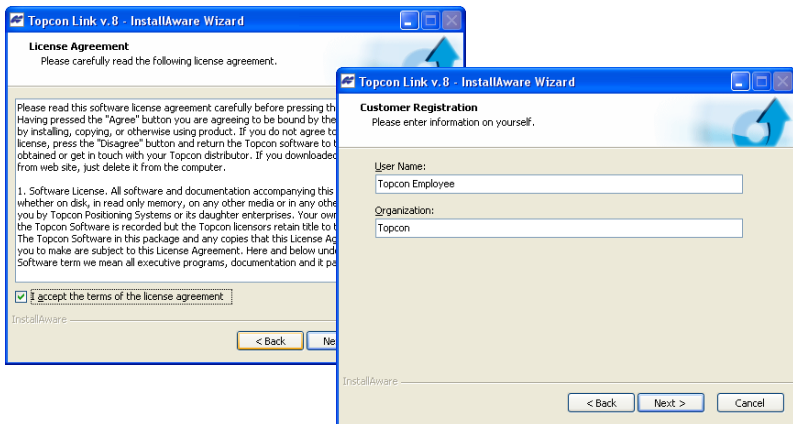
Topcon Link v.8 - InstallAware Wizard

License Agreement
Please carefully read the following license agreement.

Please read this software license agreement carefully before pressing th
Having pressed the "Agree" button you are agreeing to be bound by the
by installing, copying, or otherwise using product. If you do not agree to
license, press the "Disagree" button and return the Topcon software to t
obtained or get in touch with your Topcon distributor. If you downloaded
from web site, just delete it from the computer.

1. Software License. All software and documentation accompanying this
whether on disk, in read only memory, on any other media or in any othe
you by Topcon Positioning Systems or its daughter enterprises. Your own
the Topcon Software is recorded but the Topcon licensors retain title to
The Topcon Software in this package and any copies that this License Ag
you to make are subject to this License Agreement. Here and below und
Software term we mean all executive programs, documentation and it pa

I accept the terms of the license agreement

InstallAware

< Back
Ne

Topcon Link v.8 - InstallAware Wizard

Customer Registration
Please enter information on yourself.

User Name:
Topcon Employee

Organization:
Topcon

InstallAware

< Back
Next >
Cancel